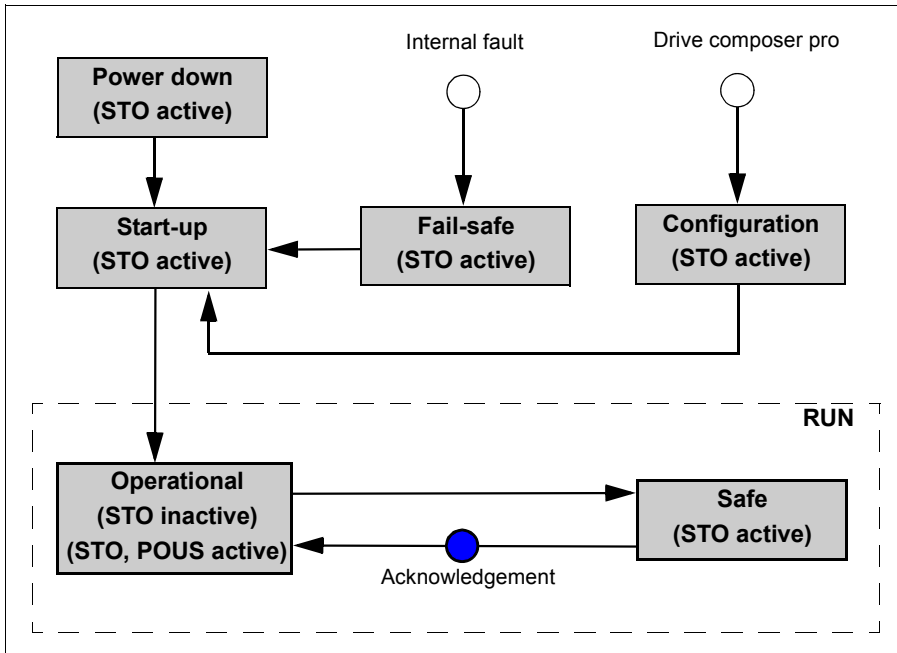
Internal fault

Drive composer pro

Power down
(STO active)

Start-up
(STO active)

Fail-safe
(STO active)

Configuration
(STO active)

RUN

Operational
(STO inactive)
(STO, POUS active)

Safe
(STO active)

Acknowledgement